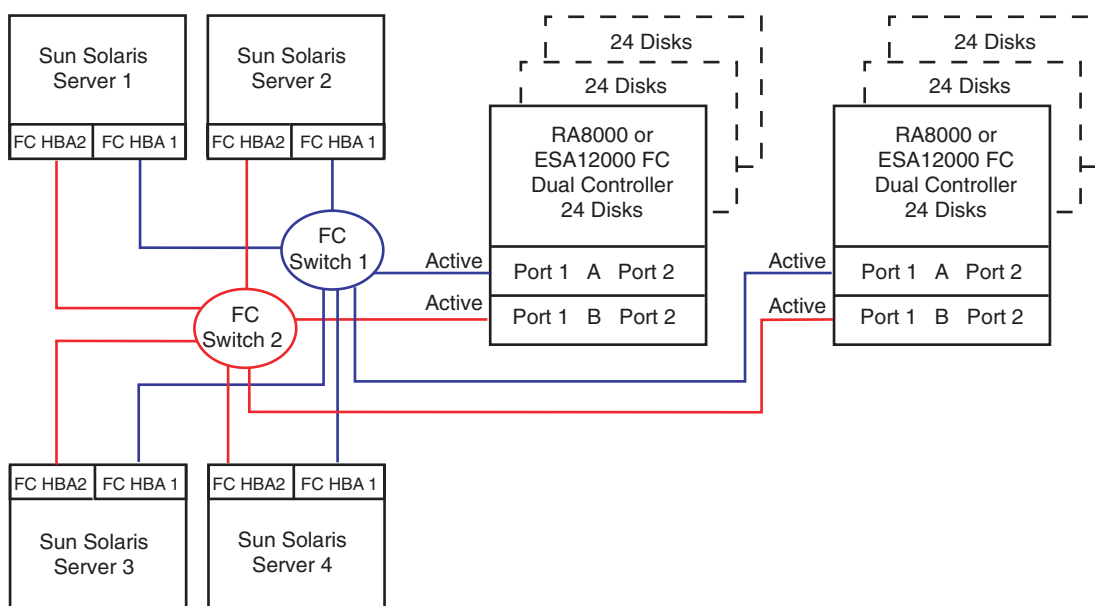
Sun Solaris Server 1

FC HBA2 FC HBA 1

Sun Solaris Server 2

FC HBA2 FC HBA 1

24 Disks

24 Disks

RA8000 or ESA12000 FC Dual Controller 24 Disks

Port 1 A Port 2

Port 1 B Port 2

24 Disks

24 Disks

RA8000 or ESA12000 FC Dual Controller 24 Disks

Port 1 A Port 2

Port 1 B Port 2

FC Switch 1

FC Switch 2

Active

Active

Active

Active

FC HBA2 FC HBA 1

Sun Solaris Server 3

FC HBA2 FC HBA 1

Sun Solaris Server 4